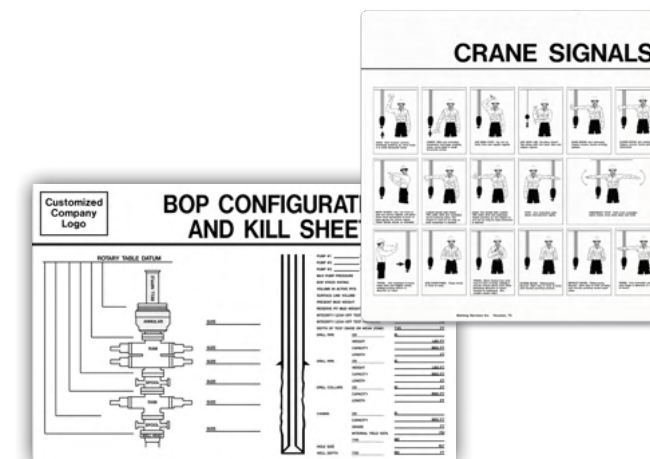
CRANE SIGNALS

Customized Company Logo

BOP CONFIGURAT AND KILL SHEE

ROTARY TABLE DATUM

ANNULAR

RAM

RAM

SPOOL

SIZE

SIZE

SIZE

SIZE

SIZE

PUMP #1

PUMP #2

PUMP #3

DRILL PIPE

DRILL COLLARS

CASING

HOLE SIZE

WELL DEPTH

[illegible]